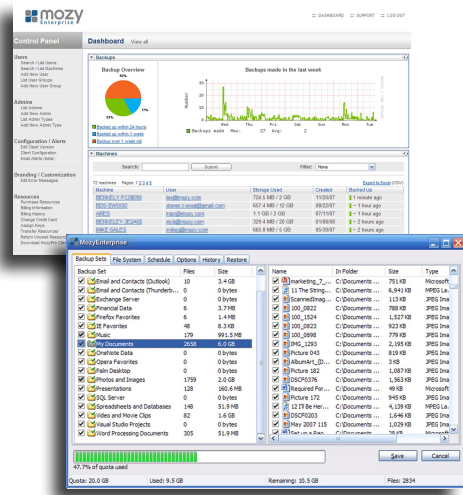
mozy Enterprise

DASHBOARD | SUPPORT | LOG OUT

Control Panel

Dashboard View all

Users
Search / List Users
Search / List User Groups
Add New User
List User Groups
Add New User Group

Admins
List Admins
Add New Admin
List Admin Types
Add New Admin Type

Configuration / Alerts
Edit Client Version
Client Configuration
Email Alerts (beta)

Branding / Customization
Edit Error Messages

Resources
Purchase Resources
Billing Information
Billing History
Change Credit Card
Assign Keys
Transfer Resources
Return Unused Resources
Download MozyPro Client

Backups

Backup Overview

60%
17%
23%

Backed up within 24 hours
Backed up within 1 week
Backed over 1 week old

Backups made in the last week

Number

Backups made Max: 27 Avg: 2

Machines

Search: Submit Filter: None

72 machines Pages: 1 2 3 4 5

Export to Excel (CSV)

| Machine | User | Storage Used | Created | Backed Up |
|---|---|---|---|---|
| BERKELEY-PC(BDW) | leo@mozy.com | 724.5 MB / 2 GB | 11/20/07 | 1 minute ago |
| BDS-SAXXXX | steven.l.wood@gmail.com | 607.4 MB / 12 GB | 09/22/07 | 1 minute ago |
| ARIES | tracj@mozy.com | 1.1 GB / 2 GB | 07/15/07 | ~ 1 hour ago |
| BERKELEY-JEIA05 | nick@mozy.com | 329.4 MB / 25 GB | 07/09/09 | ~ 2 hours ago |
| MAKE-SALES | mikea@mozy.com | 665.8 MB / 5 GB | 05/30/07 | ~ 2 hours ago |

MozyEnterprise

Backup Sets | File System | Schedule | Options | History | Restore

| Backup Set | Files | Size |
|---|---|---|
| Email and Contacts (Outlook) | 12 | 3.4 GB |
| Email and Contacts (Thunderb... | 0 | 0 bytes |
| Exchange Server | 0 | 0 bytes |
| Financial Data | 6 | 3.7 MB |
| Firefox Favorites | 6 | 1.4 MB |
| IE Favorites | 48 | 8.3 KB |
| Music | 179 | 991.5 MB |
| My Documents | 2658 | 6.0 GB |
| OneNote Data | 0 | 0 bytes |
| Opera Favorites | 0 | 0 bytes |
| Palm Desktop | 0 | 0 bytes |
| Photos and Images | 1759 | 2.0 GB |
| Presentations | 128 | 160.6 MB |
| SQL Server | 0 | 0 bytes |
| Spreadsheets and Databases | 148 | 51.9 MB |
| Video and Movie Clips | 82 | 1.6 GB |
| Visual Studio Projects | 0 | 0 bytes |
| Word Processing Documents | 305 | 51.9 MB |

| Name | In Folder | Size | Type |
|---|---|---|---|
| marketing_7_... | C:\Documents ... | 751 KB | Microsoft |
| 11 The String... | C:\Documents ... | 6,941 KB | MPEG Lay |
| ScannedImag... | C:\Documents ... | 113 KB | JPEG Ima |
| 100_0822 | C:\Documents ... | 788 KB | JPEG Ima |
| 100_1524 | C:\Documents ... | 1,527 KB | JPEG Ima |
| 100_0823 | C:\Documents ... | 923 KB | JPEG Ima |
| 100_0898 | C:\Documents ... | 779 KB | JPEG Ima |
| IMG_1293 | C:\Documents ... | 2,195 KB | JPEG Ima |
| Picture 043 | C:\Documents ... | 819 KB | JPEG Ima |
| Albumart_{0... | C:\Documents ... | 3 KB | JPEG Ima |
| Picture 182 | C:\Documents ... | 1,087 KB | JPEG Ima |
| DSCF0376 | C:\Documents ... | 1,563 KB | JPEG Ima |
| Required For... | C:\Documents ... | 49 KB | Microsoft |
| Picture 172 | C:\Documents ... | 945 KB | JPEG Ima |
| 12 I'll Be Her... | C:\Documents ... | 4,139 KB | MPEG La |
| DSCF0303 | C:\Documents ... | 1,646 KB | JPEG Ima |
| May 2007 115 | C:\Documents ... | 1,029 KB | JPEG Ima |

47.7% of quota used

Save | Cancel

Quota: 20.0 GB | Used: 9.5 GB | Remaining: 10.5 GB | Files: 2834